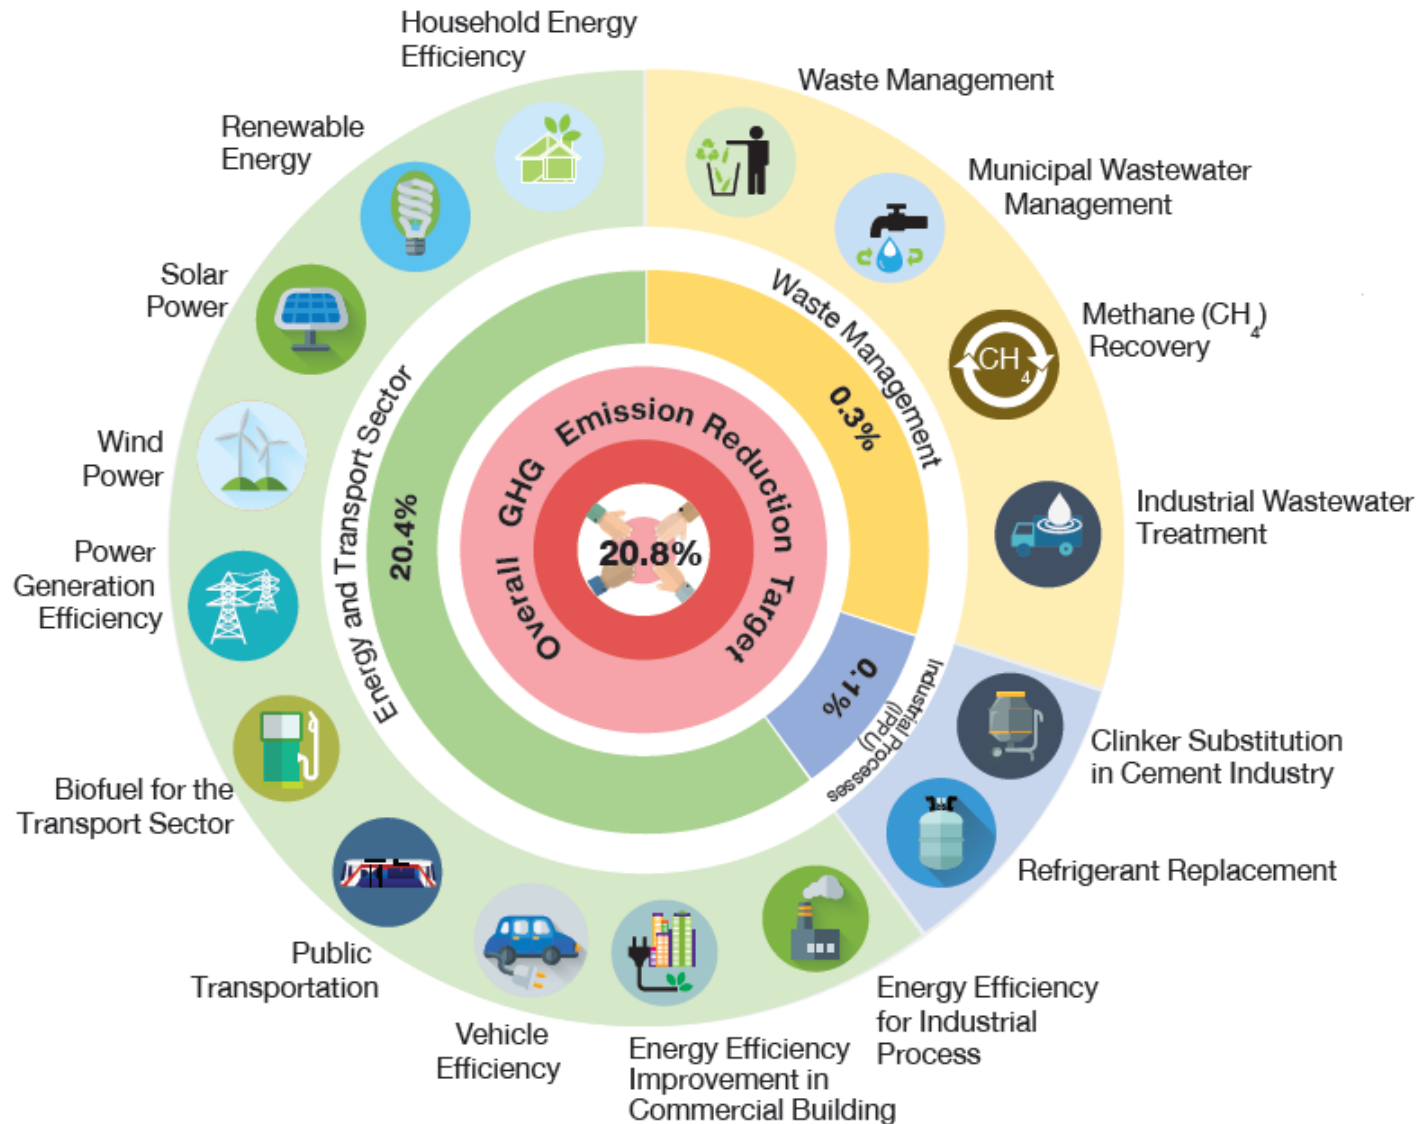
Household Energy Efficiency

Waste Management

Renewable Energy

Municipal Wastewater Management

Solar Power

Methane ($CH_4$) Recovery

$CH_4$

Wind Power

Industrial Wastewater Treatment

Power Generation Efficiency

Biofuel for the Transport Sector

Clinker Substitution in Cement Industry

Refrigerant Replacement

Public Transportation

Vehicle Efficiency

Energy Efficiency Improvement in Commercial Building

Energy Efficiency for Industrial Process

Energy and Transport Sector

20.4%

Waste Management

0.3%

Industrial Processes (IPPU)

0.1%

Overall GHG Emission Reduction Target

20.8%